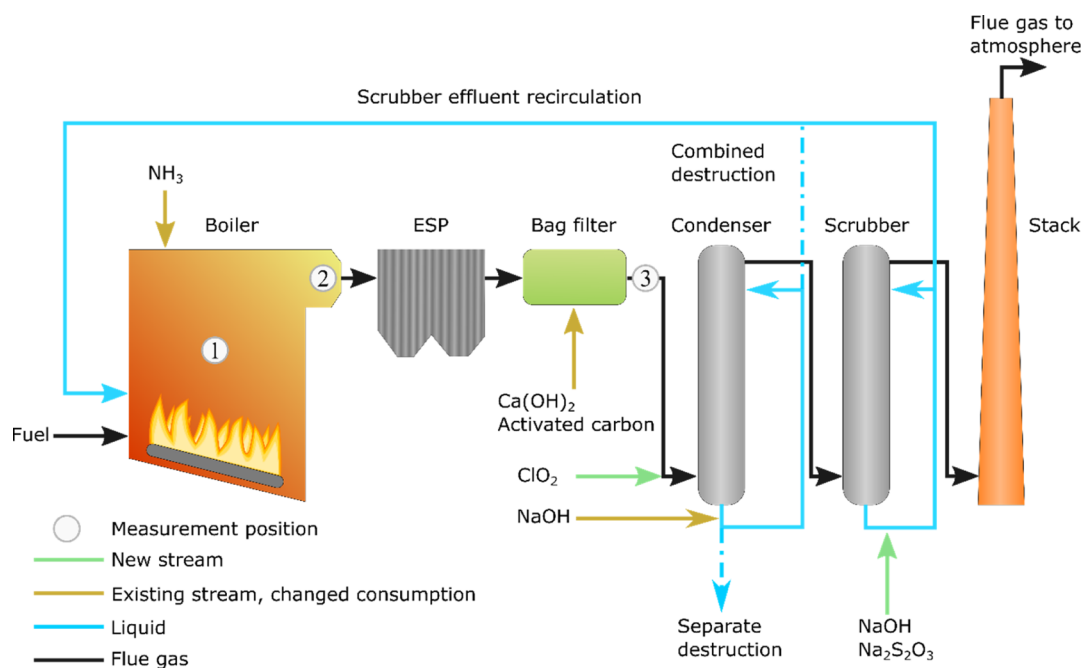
Flue gas to atmosphere

Scrubber effluent recirculation

Combined destruction

$NH_3$

Boiler

ESP

Bag filter

Condenser

Scrubber

Stack

2

3

1

Fuel

$Ca(OH)_2$
Activated carbon

$ClO_2$

NaOH

Measurement position

New stream

Existing stream, changed consumption

Liquid

Flue gas

Separate destruction

NaOH
$Na_2S_2O_3$